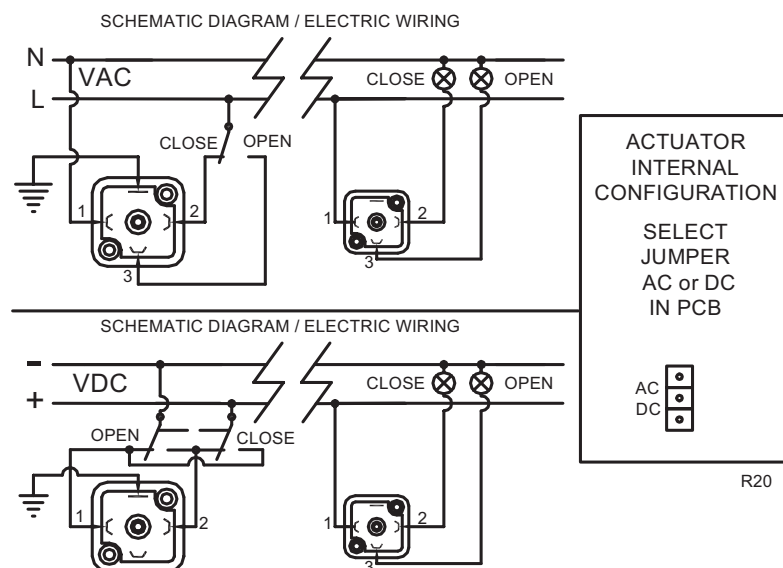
SCHEMATIC DIAGRAM / ELECTRIC WIRING

N
VAC
L
CLOSE
OPEN
1
2
3
CLOSE
OPEN
1
2
3

ACTUATOR INTERNAL CONFIGURATION

SELECT JUMPER AC or DC IN PCB

AC
DC

SCHEMATIC DIAGRAM / ELECTRIC WIRING

-
VDC
+
OPEN
CLOSE
1
2
CLOSE
OPEN
1
2
3

R20